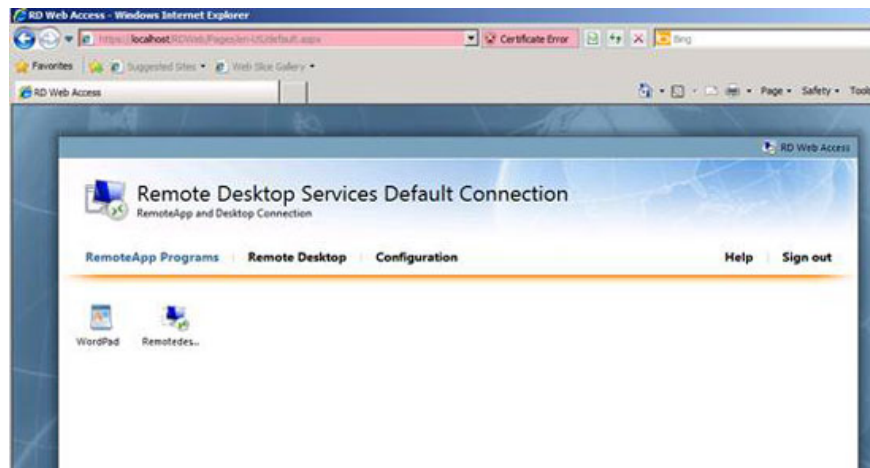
RD Web Access - Windows Internet Explorer

https://localhost/RDWeb/Pages/en-US/default.aspx

Certificate Error

Bing

Favorites

Suggested Sites ▾

Web Slice Gallery ▾

RD Web Access

Page ▾ Safety ▾ Tool

RD Web Access

Remote Desktop Services Default Connection

RemoteApp and Desktop Connection

RemoteApp Programs

Remote Desktop

Configuration

Help

Sign out

WordPad

Remotedes...